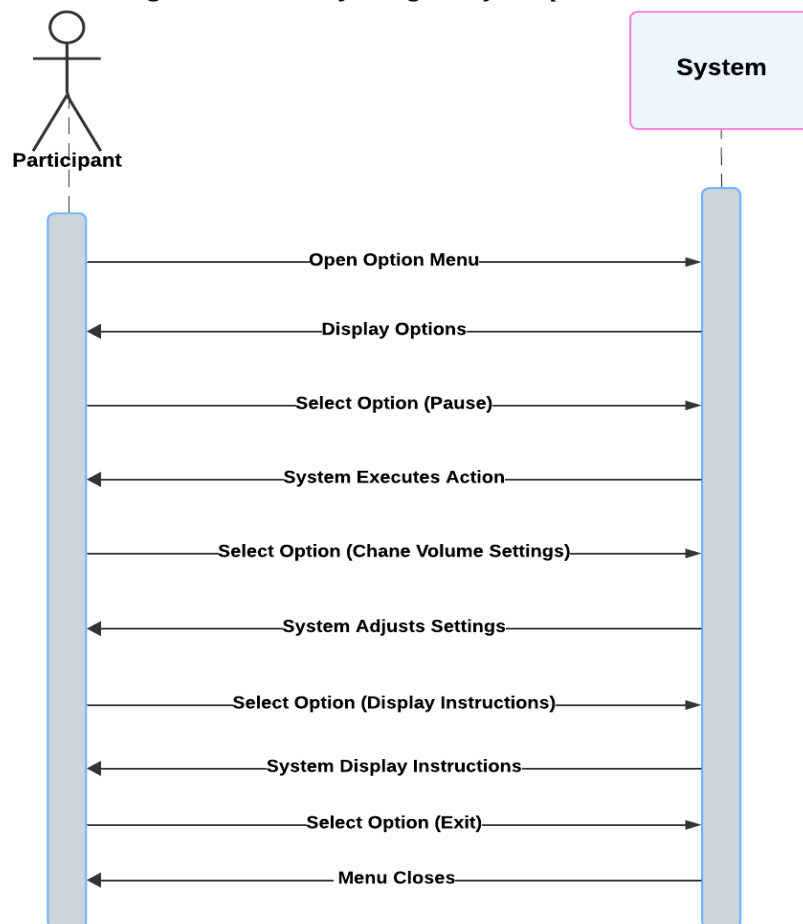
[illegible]

System

Participant

Open Option Menu

Display Options

Select Option (Pause)

System Executes Action

Select Option (Chane Volume Settings)

System Adjusts Settings

Select Option (Display Instructions)

System Display Instructions

Select Option (Exit)

Menu Closes